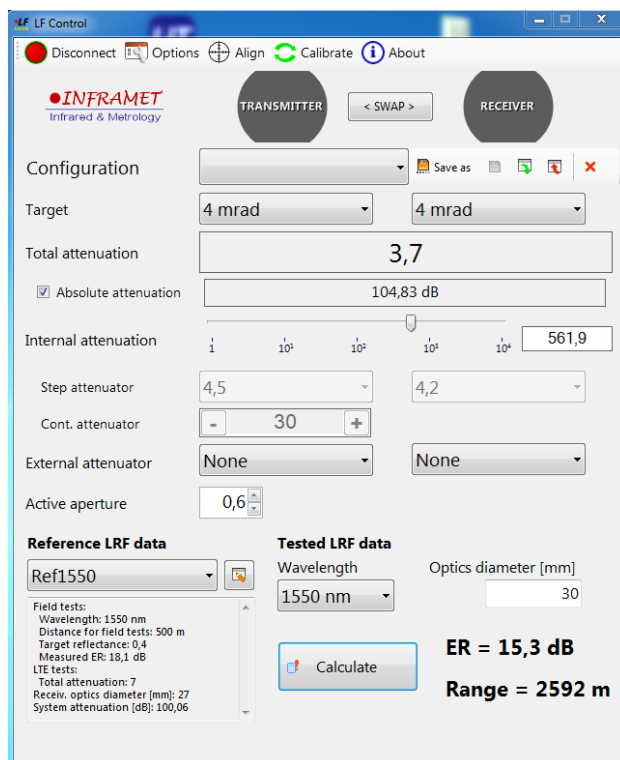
LF LF Control

Disconnect Options Align Calibrate About

INFRAMET
Infrared & Metrology

TRANSMITTER

< SWAP >

RECEIVER

Configuration

Save as

Target
4 mrad
4 mrad

Total attenuation
3,7

Absolute attenuation
104,83 dB

Internal attenuation
1 $10^1$ $10^2$ $10^3$ $10^4$
561,9

Step attenuator
4,5
4,2

Cont. attenuator
- 30 +

External attenuator
None
None

Active aperture
0,6

Reference LRF data
Ref1550

Field tests:
Wavelength: 1550 nm
Distance for field tests: 500 m
Target reflectance: 0,4
Measured ER: 18,1 dB
LTE tests:
Total attenuation: 7
Receiv. optics diameter [mm]: 27
System attenuation [dB]: 100,06

Tested LRF data
Wavelength
1550 nm
Optics diameter [mm]
30

Calculate

ER = 15,3 dB
Range = 2592 m